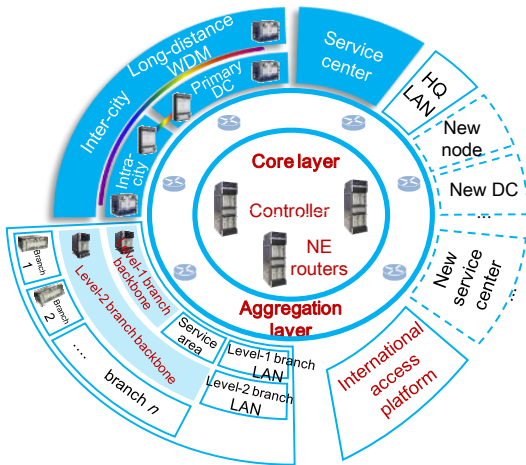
Inter-city

Long-distance WDM

Primary DC

Intra-city

Service center

HQ LAN

New node

New DC

...

New service center

...

Core layer

Controller

NE routers

Aggregation layer

Level-1 branch backbone

Level-2 branch backbone

Branch 1

Branch 2

...

branch $n$

Service area

Level-1 branch LAN

Level-2 branch LAN

International access platform